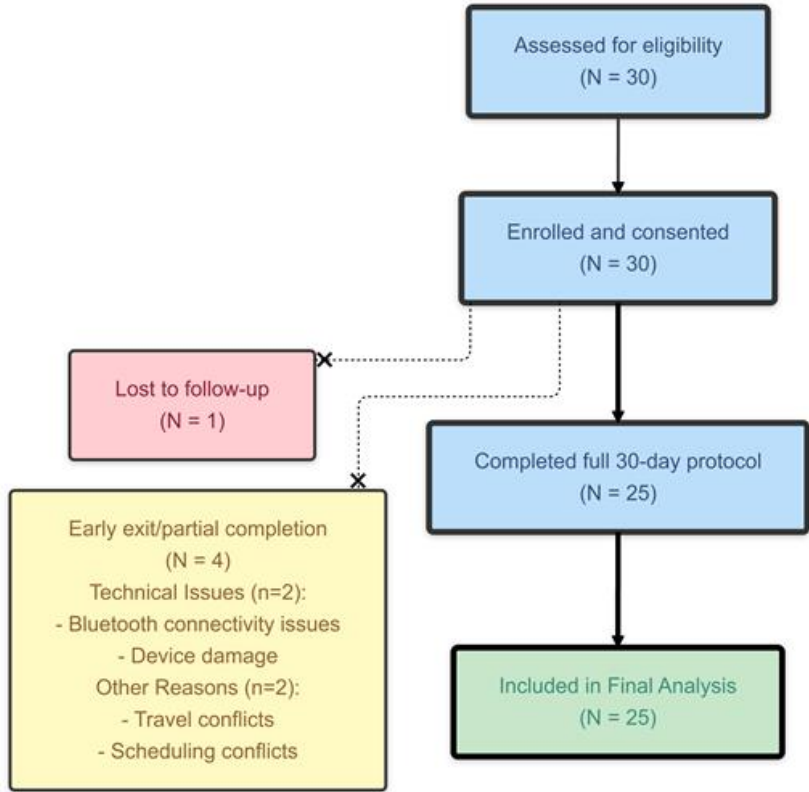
Assessed for eligibility
(N = 30)

Enrolled and consented
(N = 30)

Lost to follow-up
(N = 1)

Completed full 30-day protocol
(N = 25)

Early exit/partial completion
(N = 4)
Technical Issues (n=2):
- Bluetooth connectivity issues
- Device damage
Other Reasons (n=2):
- Travel conflicts
- Scheduling conflicts

Included in Final Analysis
(N = 25)